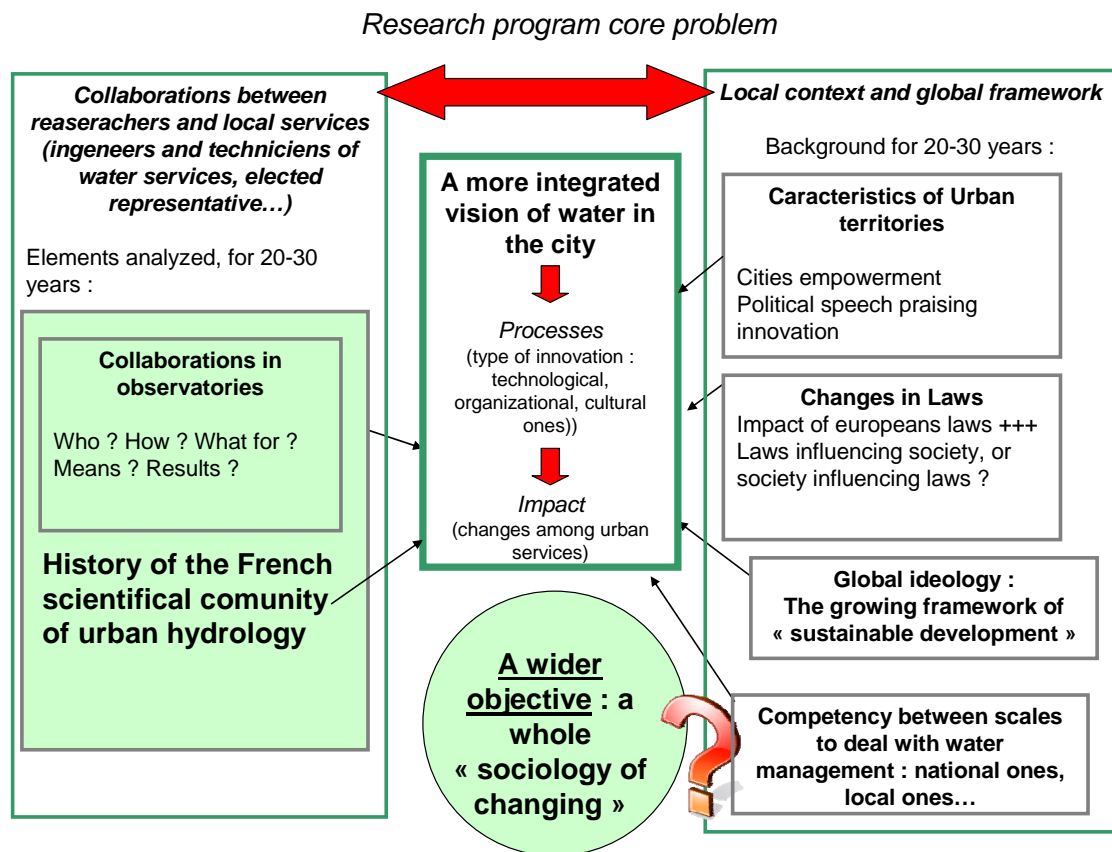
Research program core problem

Collaborations between reaserachers and local services (ingeneers and techniciens of water services, elected representative…)

Elements analyzed, for 20-30 years :

Collaborations in observatories

Who ? How ? What for ? Means ? Results ?

History of the French scientifical comunity of urban hydrology

A more integrated vision of water in the city

Processes
(type of innovation : technological, organizational, cultural ones))

Impact
(changes among urban services)

A wider objective : a whole « sociology of changing »

Local context and global framework

Background for 20-30 years :

Caracteristics of Urban territories

Cities empowerment
Political speech praising innovation

Changes in Laws
Impact of europeans laws +++
Laws influencing society, or society influencing laws ?

Global ideology : The growing framework of « sustainable development »

Competency between scales to deal with water management : national ones, local ones…